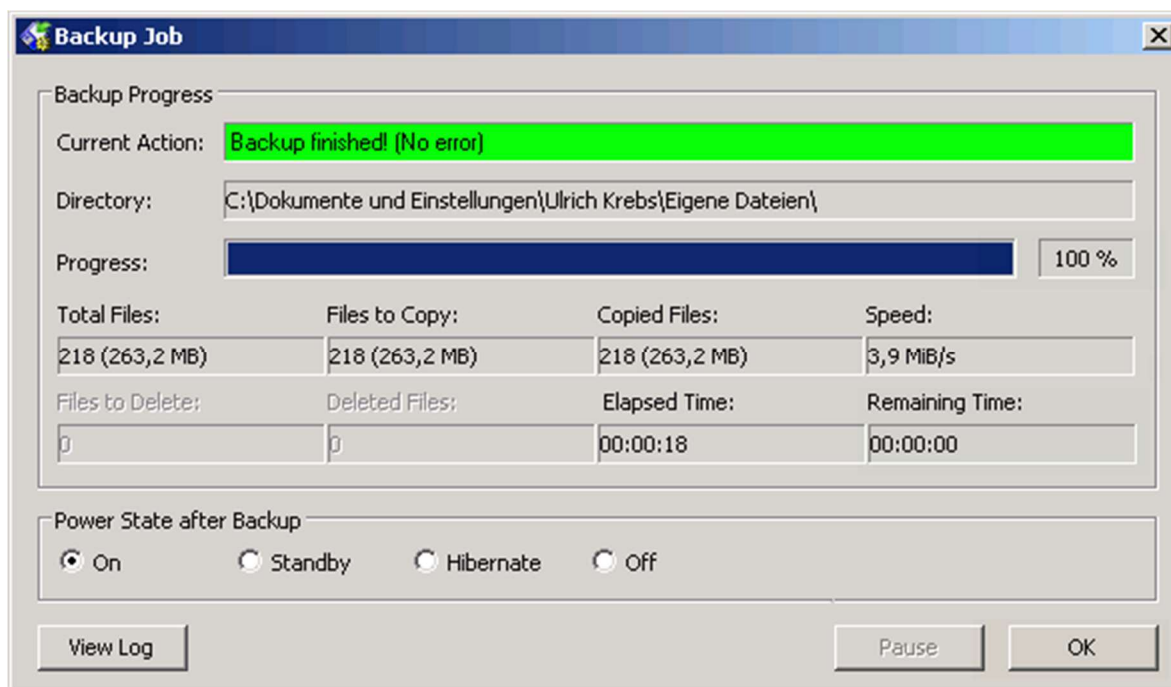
Backup Job

Backup Progress

Current Action: Backup finished! (No error)

Directory: C:\Dokumente und Einstellungen\Ulrich Krebs\Eigene Dateien\

Progress: 100 %

| Total Files: | Files to Copy: | Copied Files: | Speed: |
|---|---|---|---|
| 218 (263,2 MB) | 218 (263,2 MB) | 218 (263,2 MB) | 3,9 MiB/s |
| Files to Delete: | Deleted Files: | Elapsed Time: | Remaining Time: |
| 0 | 0 | 00:00:18 | 00:00:00 |

Power State after Backup

On Standby Hibernate Off

View Log Pause OK